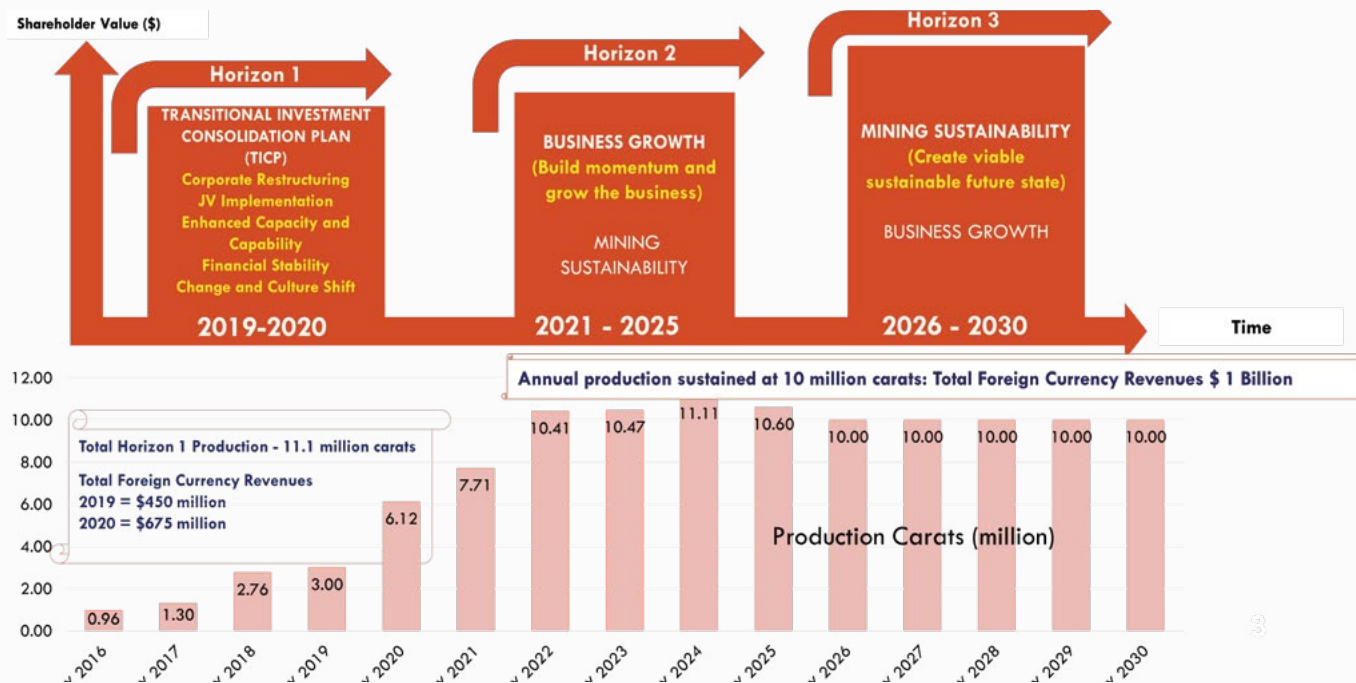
Shareholder Value ($)

Horizon 1

TRANSITIONAL INVESTMENT CONSOLIDATION PLAN (TICP)
Corporate Restructuring
JV Implementation
Enhanced Capacity and Capability
Financial Stability
Change and Culture Shift

2019-2020

Horizon 2

BUSINESS GROWTH
(Build momentum and grow the business)

MINING SUSTAINABILITY

2021 - 2025

Horizon 3

MINING SUSTAINABILITY
(Create viable sustainable future state)

BUSINESS GROWTH

2026 - 2030

Time

Annual production sustained at 10 million carats: Total Foreign Currency Revenues $ 1 Billion

Total Horizon 1 Production - 11.1 million carats

Total Foreign Currency Revenues
2019 = $450 million
2020 = $675 million

Production Carats (million)

| Year | Production |
|---|---|
| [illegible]y 2016 | 0.96 |
| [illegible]y 2017 | 1.30 |
| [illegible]y 2018 | 2.76 |
| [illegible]y 2019 | 3.00 |
| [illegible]y 2020 | 6.12 |
| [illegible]y 2021 | 7.71 |
| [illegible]y 2022 | 10.41 |
| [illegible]y 2023 | 10.47 |
| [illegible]y 2024 | 11.11 |
| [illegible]y 2025 | 10.60 |
| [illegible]y 2026 | 10.00 |
| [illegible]y 2027 | 10.00 |
| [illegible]y 2028 | 10.00 |
| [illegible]y 2029 | 10.00 |
| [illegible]y 2030 | 10.00 |

12.00
10.00
8.00
6.00
4.00
2.00
0.00

3